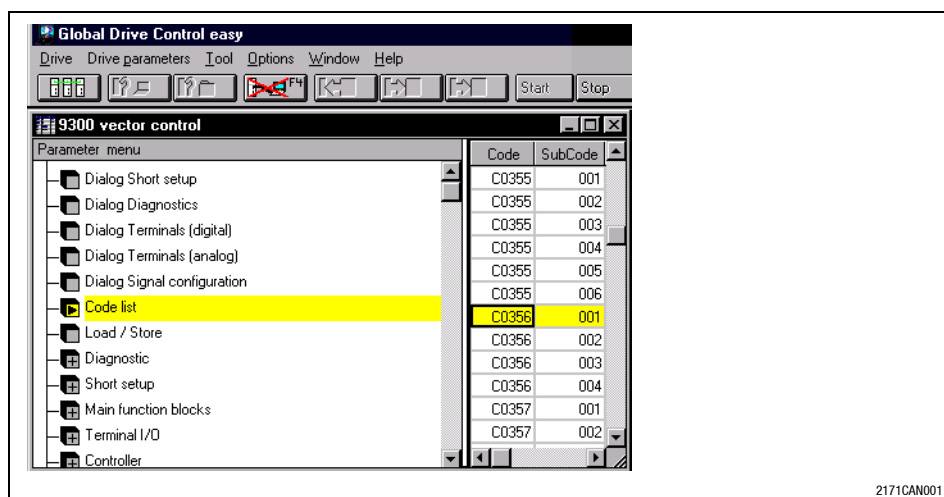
Global Drive Control easy

Drive Drive parameters Tool Options Window Help

Start Stop

9300 vector control

Parameter menu

Dialog Short setup
Dialog Diagnostics
Dialog Terminals (digital)
Dialog Terminals (analog)
Dialog Signal configuration
Code list
Load / Store
Diagnostic
Short setup
Main function blocks
Terminal I/O
Controller

| Code | SubCode |
|---|---|
| C0355 | 001 |
| C0355 | 002 |
| C0355 | 003 |
| C0355 | 004 |
| C0355 | 005 |
| C0355 | 006 |
| C0356 | 001 |
| C0356 | 002 |
| C0356 | 003 |
| C0356 | 004 |
| C0357 | 001 |
| C0357 | 002 |

2171CAN001